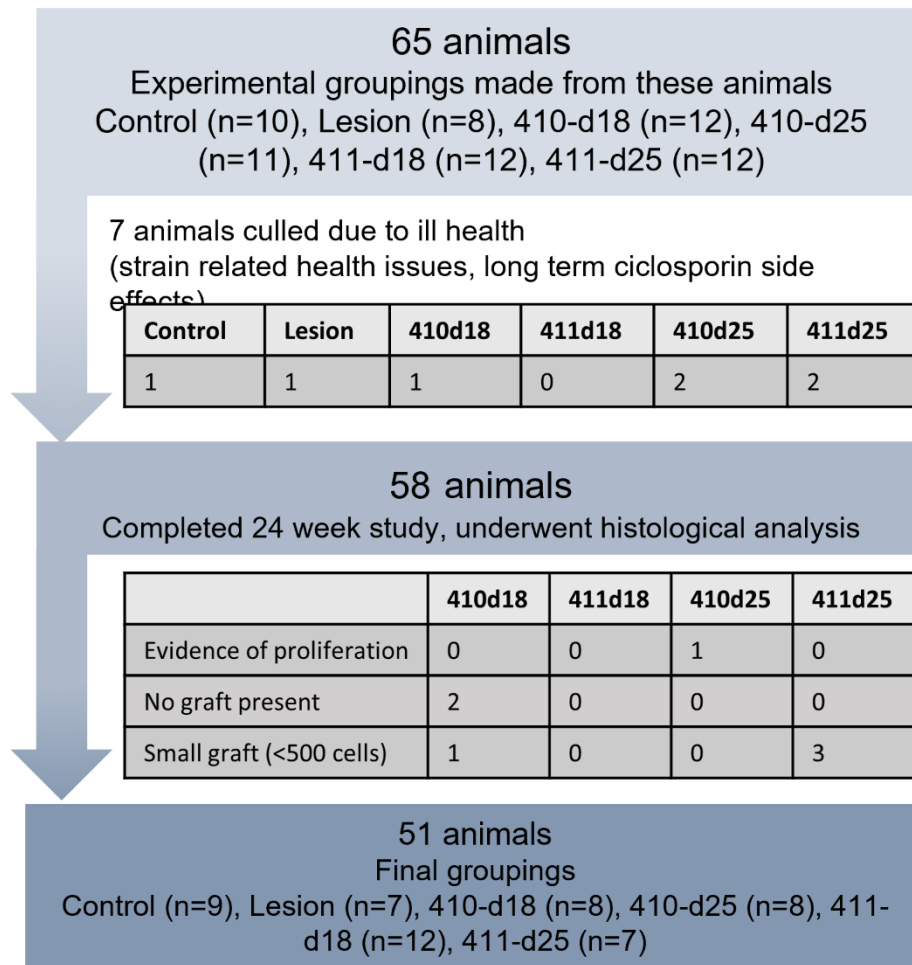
65 animals
Experimental groupings made from these animals
Control (n=10), Lesion (n=8), 410-d18 (n=12), 410-d25 (n=11), 411-d18 (n=12), 411-d25 (n=12)

7 animals culled due to ill health
(strain related health issues, long term ciclosporin side effects)

| Control | Lesion | 410d18 | 411d18 | 410d25 | 411d25 |
|---|---|---|---|---|---|
| 1 | 1 | 1 | 0 | 2 | 2 |

58 animals
Completed 24 week study, underwent histological analysis

| | 410d18 | 411d18 | 410d25 | 411d25 |
|---|---|---|---|---|
| Evidence of proliferation | 0 | 0 | 1 | 0 |
| No graft present | 2 | 0 | 0 | 0 |
| Small graft (<500 cells) | 1 | 0 | 0 | 3 |

51 animals
Final groupings
Control (n=9), Lesion (n=7), 410-d18 (n=8), 410-d25 (n=8), 411-d18 (n=12), 411-d25 (n=7)